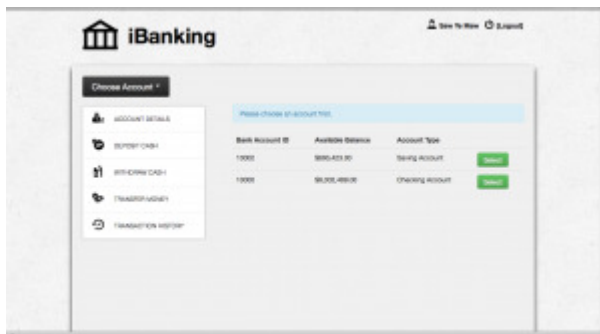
iBanking

Save To Many (Logout)

Choose Account

ACCOUNT DETAILS

DEPOSIT CASH

WITHDRAW CASH

TRANSFER MONEY

TRANSACTION HISTORY

Please choose an account first.

| Bank Account ID | Available Balance | Account Type | |
|---|---|---|---|
| 10002 | $890,423.00 | Saving Account | Select |
| 10005 | $6,000,489.00 | Checking Account | Select |